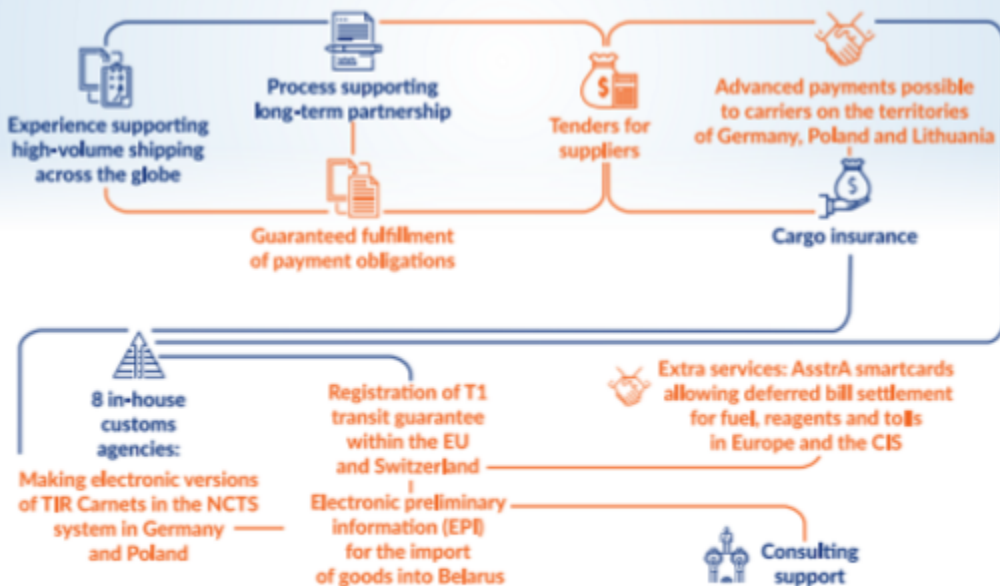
Experience supporting high-volume shipping across the globe

Process supporting long-term partnership

Tenders for suppliers

Advanced payments possible to carriers on the territories of Germany, Poland and Lithuania

Guaranteed fulfillment of payment obligations

Cargo insurance

8 in-house customs agencies:

Registration of T1 transit guarantee within the EU and Switzerland

Extra services: AsstrA smartcards allowing deferred bill settlement for fuel, reagents and tolls in Europe and the CIS

Making electronic versions of TIR Carnets in the NCTS system in Germany and Poland

Electronic preliminary information (EPI) for the import of goods into Belarus

Consulting support